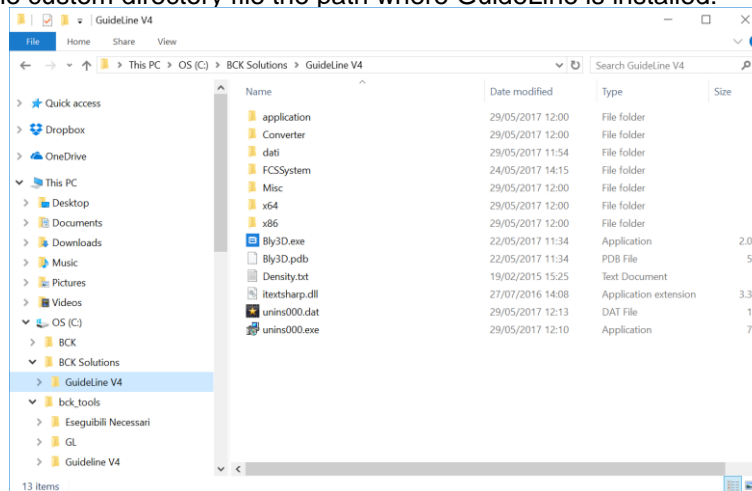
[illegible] custom directory file the path where GuideLine is installed.

GuideLine V4

File Home Share View

This PC > OS (C:) > BCK Solutions > GuideLine V4

Search GuideLine V4

Quick access
Dropbox
OneDrive
This PC
Desktop
Documents
Downloads
Music
Pictures
Videos
OS (C:)
BCK
BCK Solutions
GuideLine V4
bck_tools
Eseguibili Necessari
GL
Guideline V4

| Name | Date modified | Type | Size |
|---|---|---|---|
| application | 29/05/2017 12:00 | File folder | |
| Converter | 29/05/2017 12:00 | File folder | |
| dati | 29/05/2017 11:54 | File folder | |
| FCSSystem | 24/05/2017 14:15 | File folder | |
| Misc | 29/05/2017 12:00 | File folder | |
| x64 | 29/05/2017 12:00 | File folder | |
| x86 | 29/05/2017 12:00 | File folder | |
| Bly3D.exe | 22/05/2017 11:34 | Application | 2.0 |
| Bly3D.pdb | 22/05/2017 11:34 | PDB File | 5 |
| Density.txt | 19/02/2015 15:25 | Text Document | |
| itextsharp.dll | 27/07/2016 14:08 | Application extension | 3.3 |
| unins000.dat | 29/05/2017 12:13 | DAT File | 1 |
| unins000.exe | 29/05/2017 12:10 | Application | 7 |

13 items